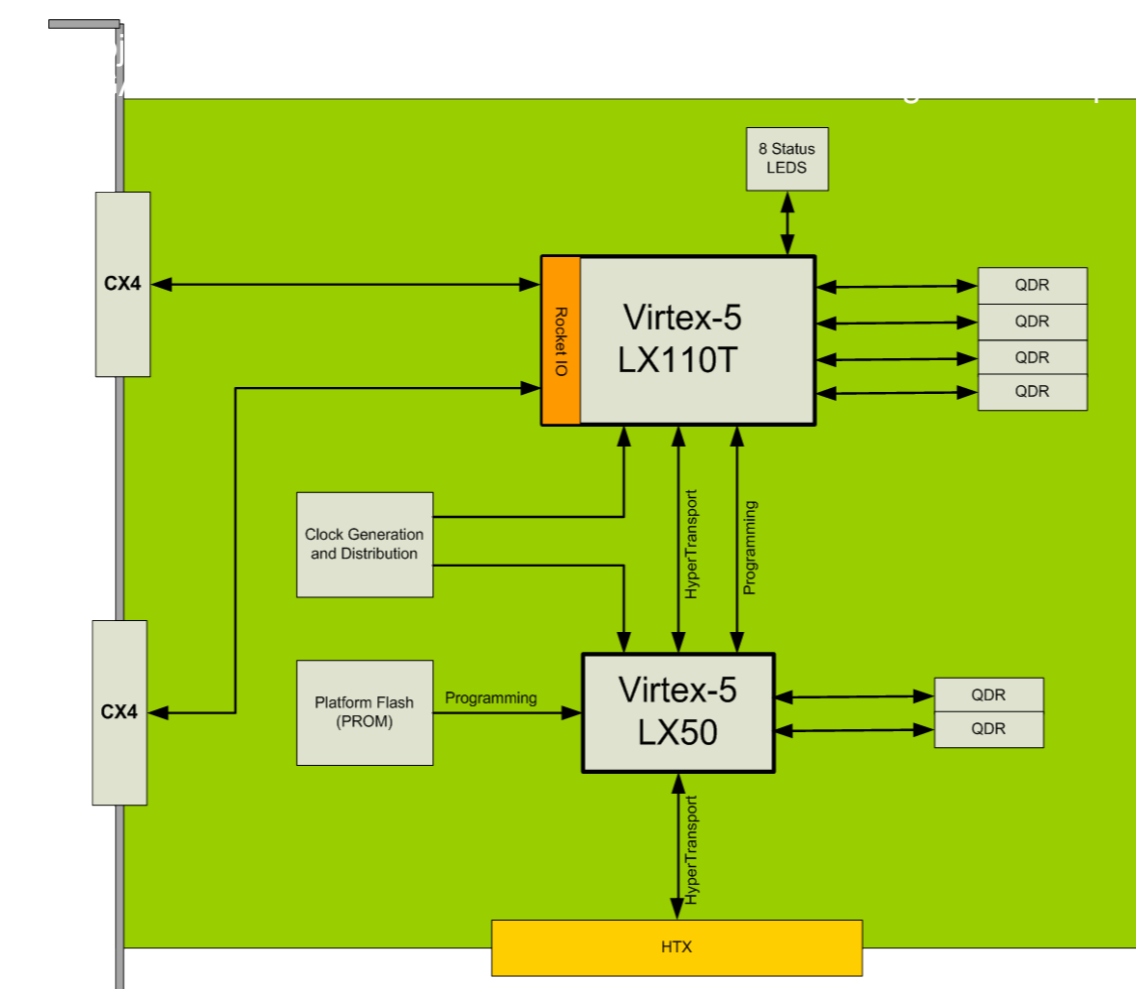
8 Status LEDS

CX4

Rocket IO

Virtex-5 LX110T

QDR

QDR

QDR

QDR

Clock Generation and Distribution

HyperTransport

Programming

CX4

Platform Flash (PROM)

Programming

Virtex-5 LX50

QDR

QDR

HyperTransport

HTX